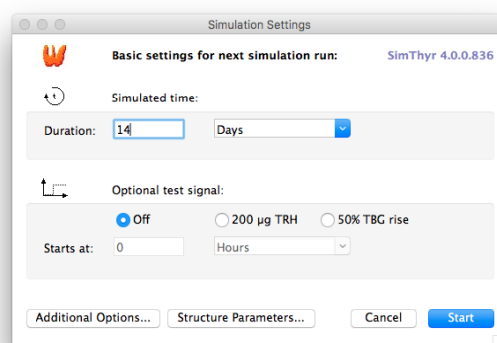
Simulation Settings

Basic settings for next simulation run:

SimThyr 4.0.0.836

Simulated time:

Duration: 14

Days

Optional test signal:

Off

200 µg TRH

50% TBG rise

Starts at: 0

Hours

Additional Options...

Structure Parameters...

Cancel

Start